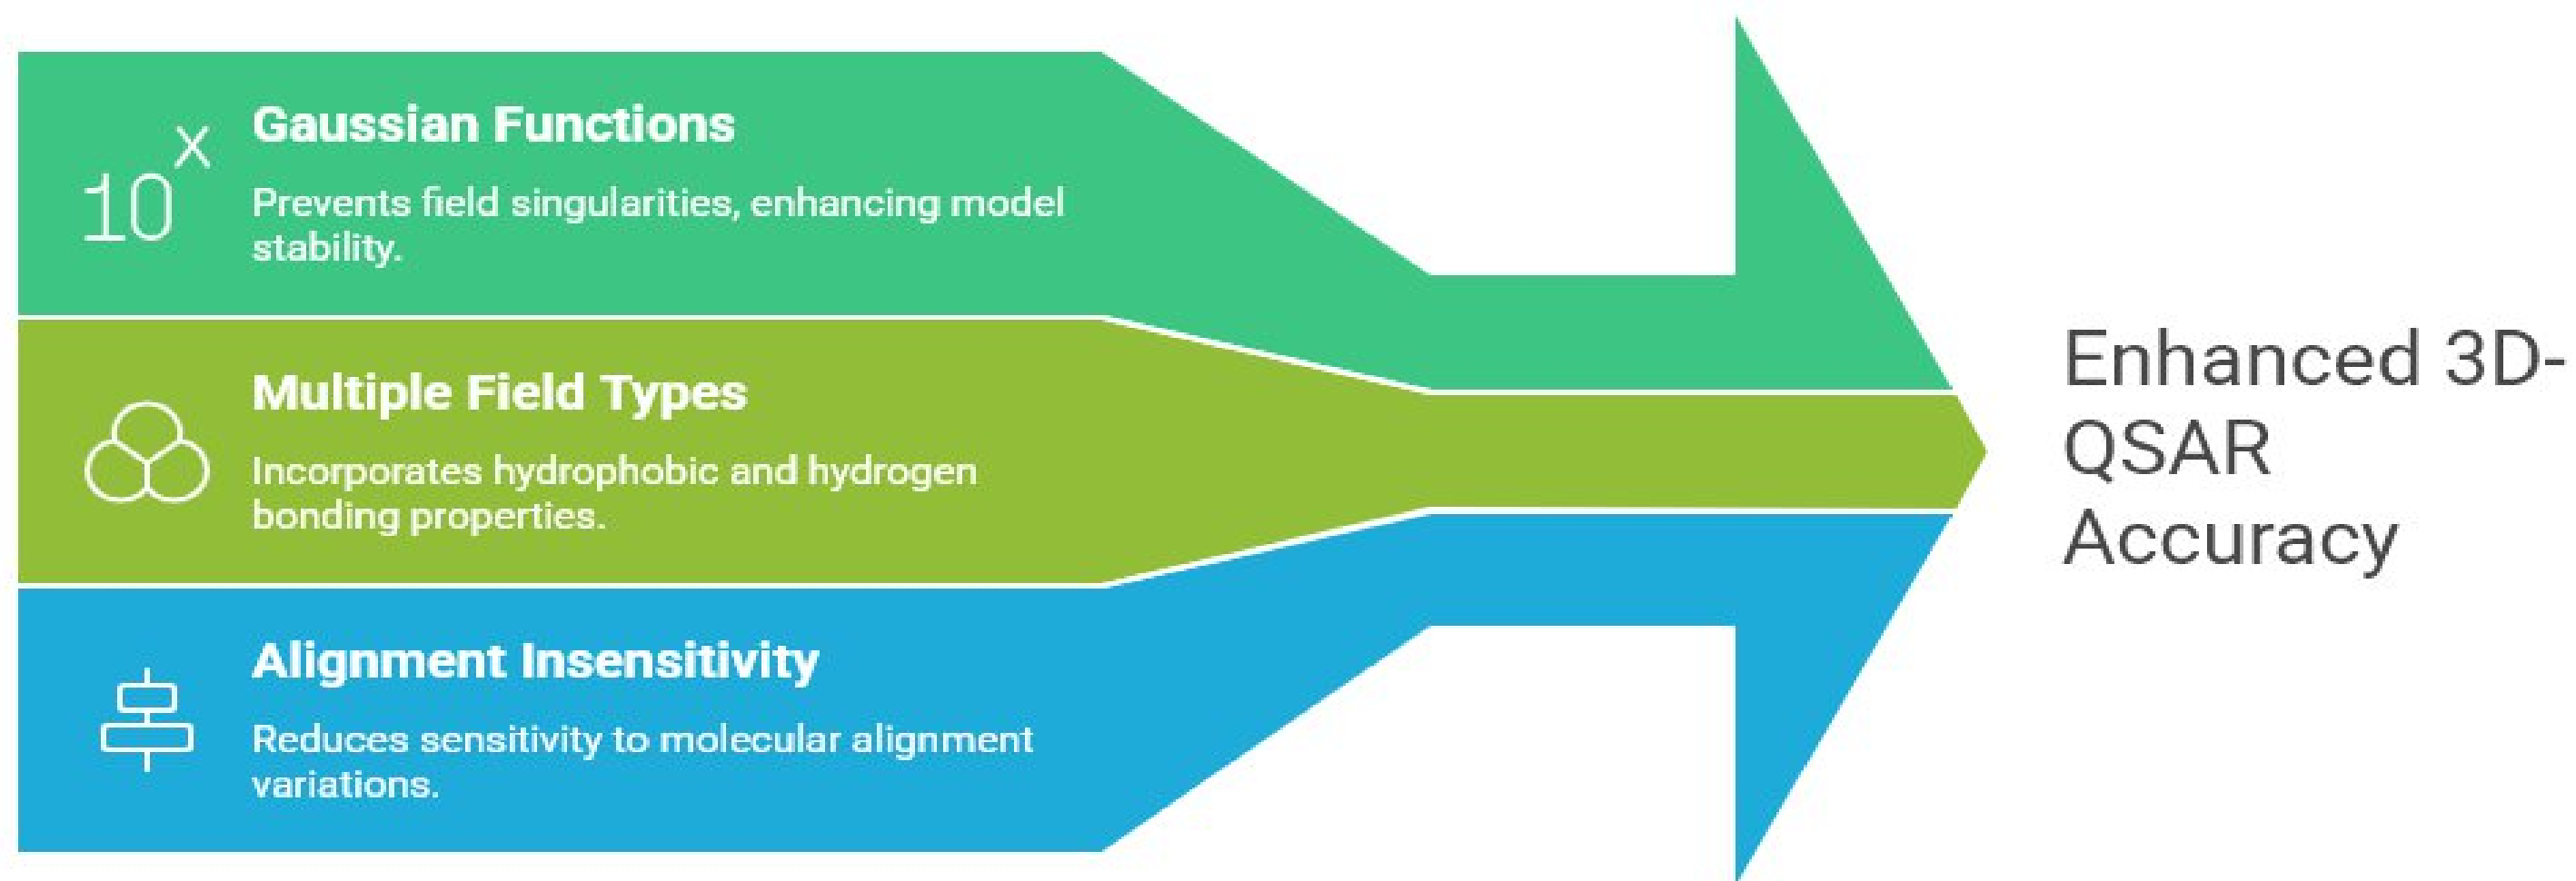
$10^x$

Gaussian Functions

Prevents field singularities, enhancing model stability.

Multiple Field Types

Incorporates hydrophobic and hydrogen bonding properties.

Alignment Insensitivity

Reduces sensitivity to molecular alignment variations.

Enhanced 3D-QSAR Accuracy